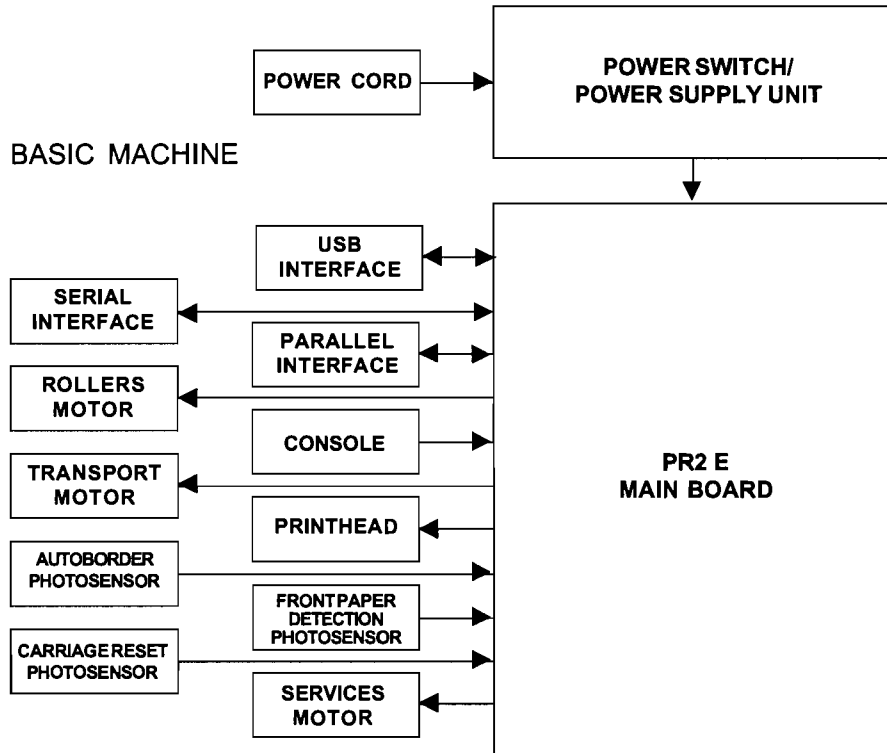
POWER CORD

POWER SWITCH/ POWER SUPPLY UNIT

BASIC MACHINE

USB INTERFACE

SERIAL INTERFACE

PARALLEL INTERFACE

ROLLERS MOTOR

CONSOLE

TRANSPORT MOTOR

PR2 E MAIN BOARD

PRINTHEAD

AUTOBORDER PHOTOSENSOR

FRONTPAPER DETECTION PHOTOSENSOR

CARRIAGERESET PHOTOSENSOR

SERVICES MOTOR